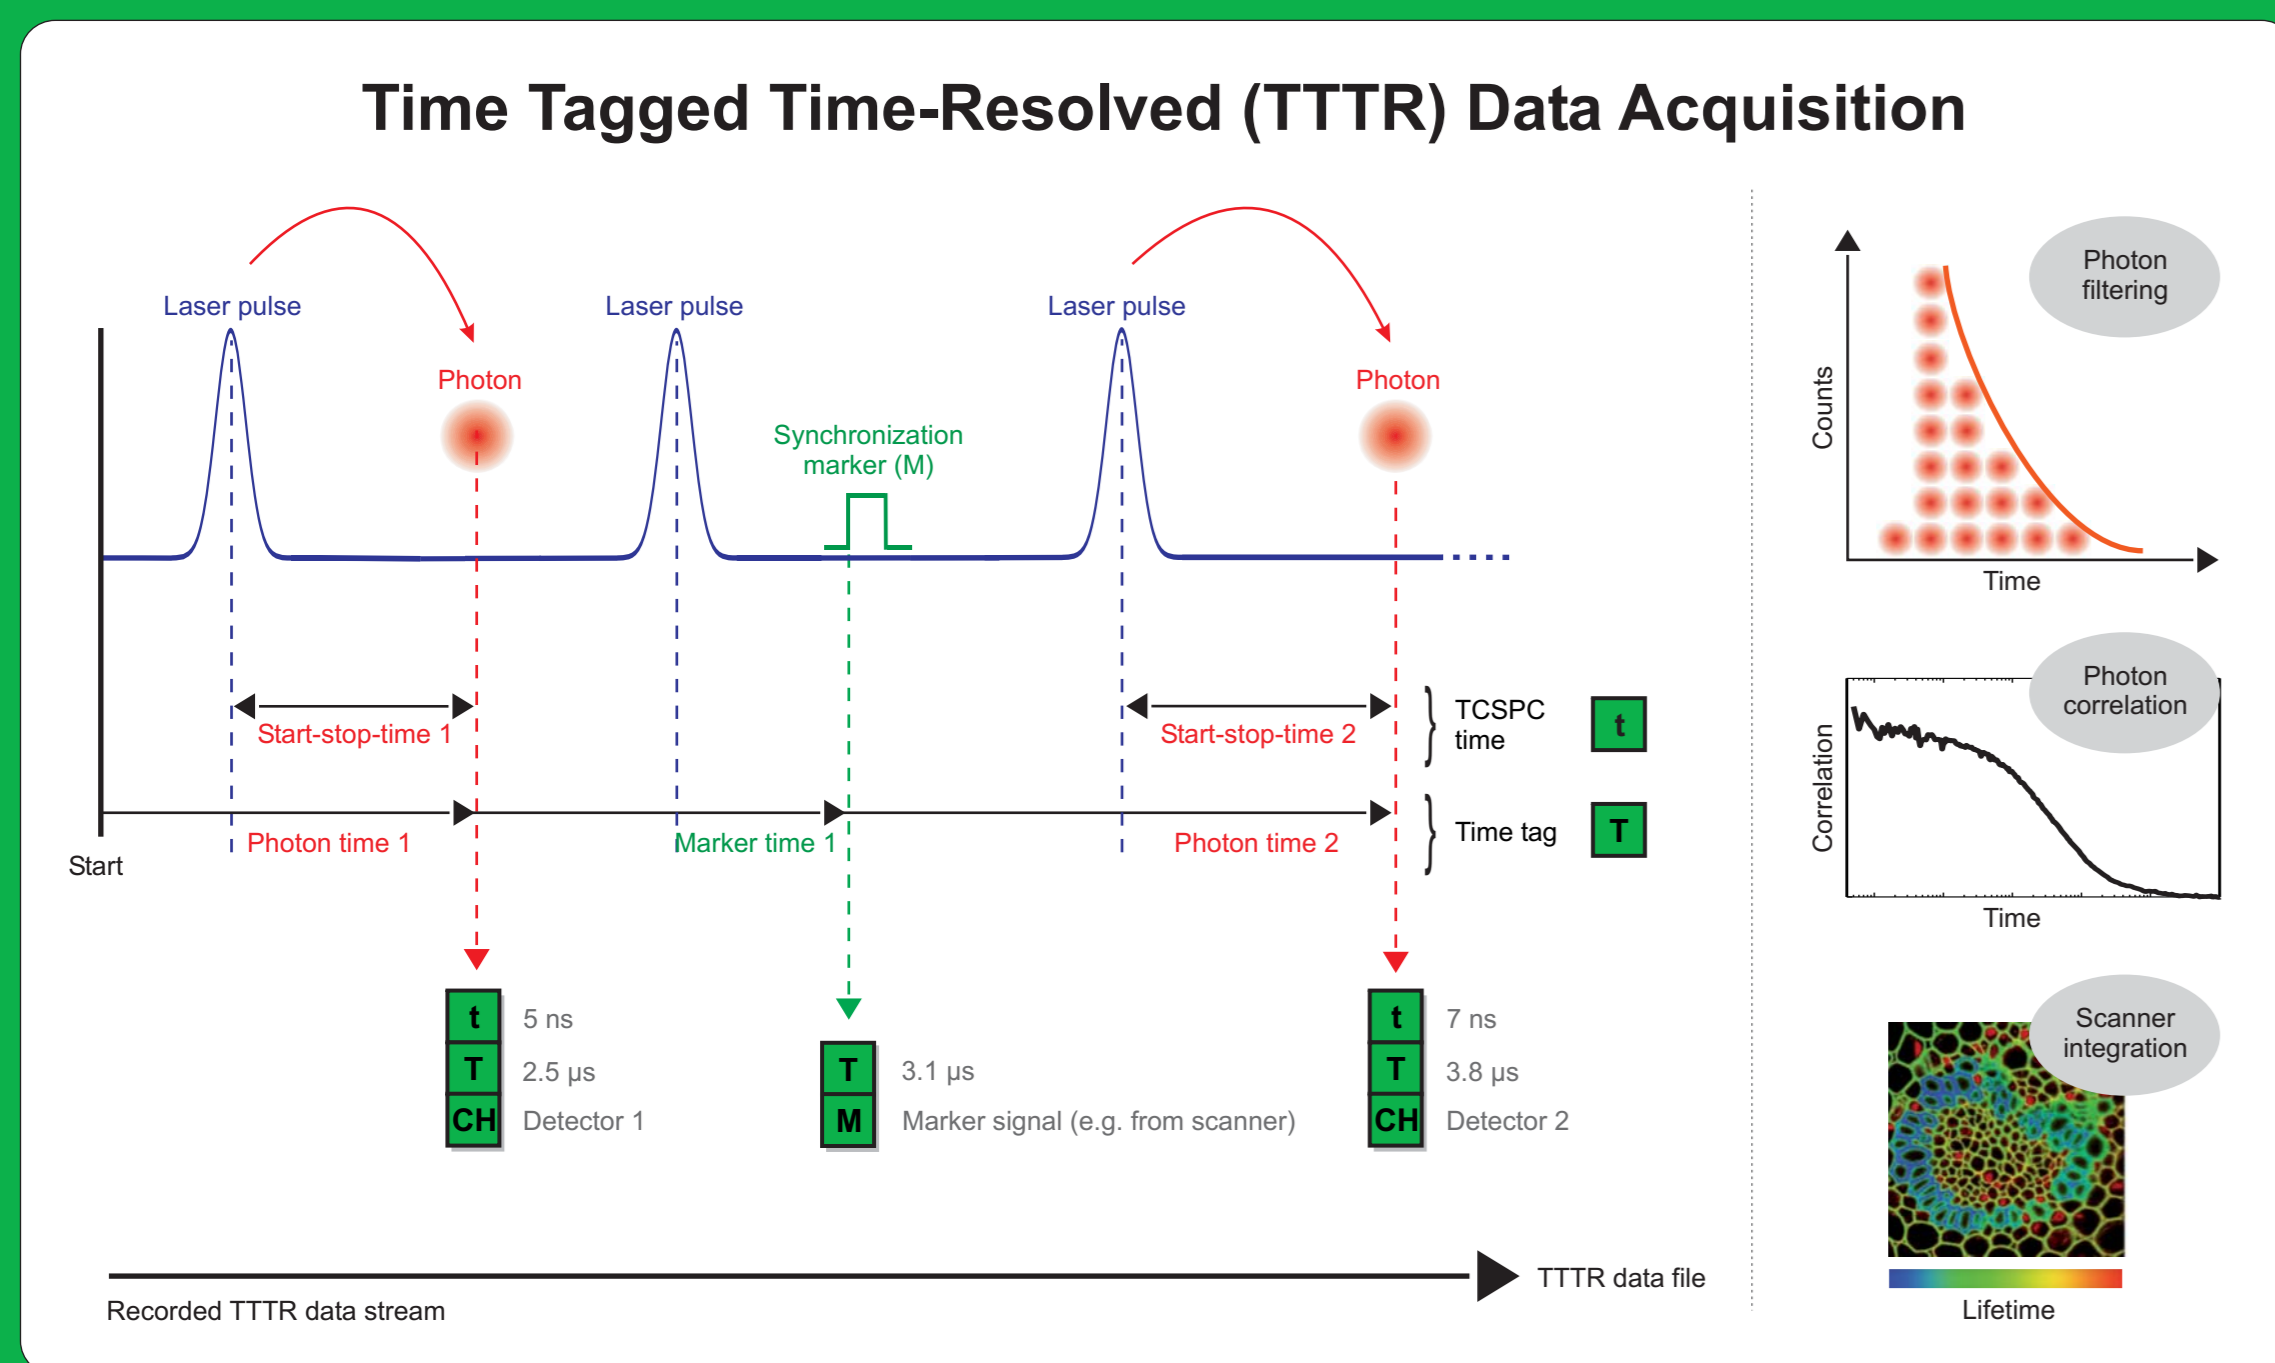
Time Tagged Time-Resolved (TTTR) Data Acquisition

Laser pulse

Photon

Laser pulse

Synchronization marker (M)

Laser pulse

Photon

Start-stop-time 1

Start-stop-time 2

TCSPC time

t

Time tag

T

Start

Photon time 1

Marker time 1

Photon time 2

t
T
CH

5 ns
2.5 µs
Detector 1

T
M

3.1 µs
Marker signal (e.g. from scanner)

t
T
CH

7 ns
3.8 µs
Detector 2

TTTR data file

Recorded TTTR data stream

Photon filtering

Counts

Time

Photon correlation

Correlation

Time

Scanner integration

Lifetime